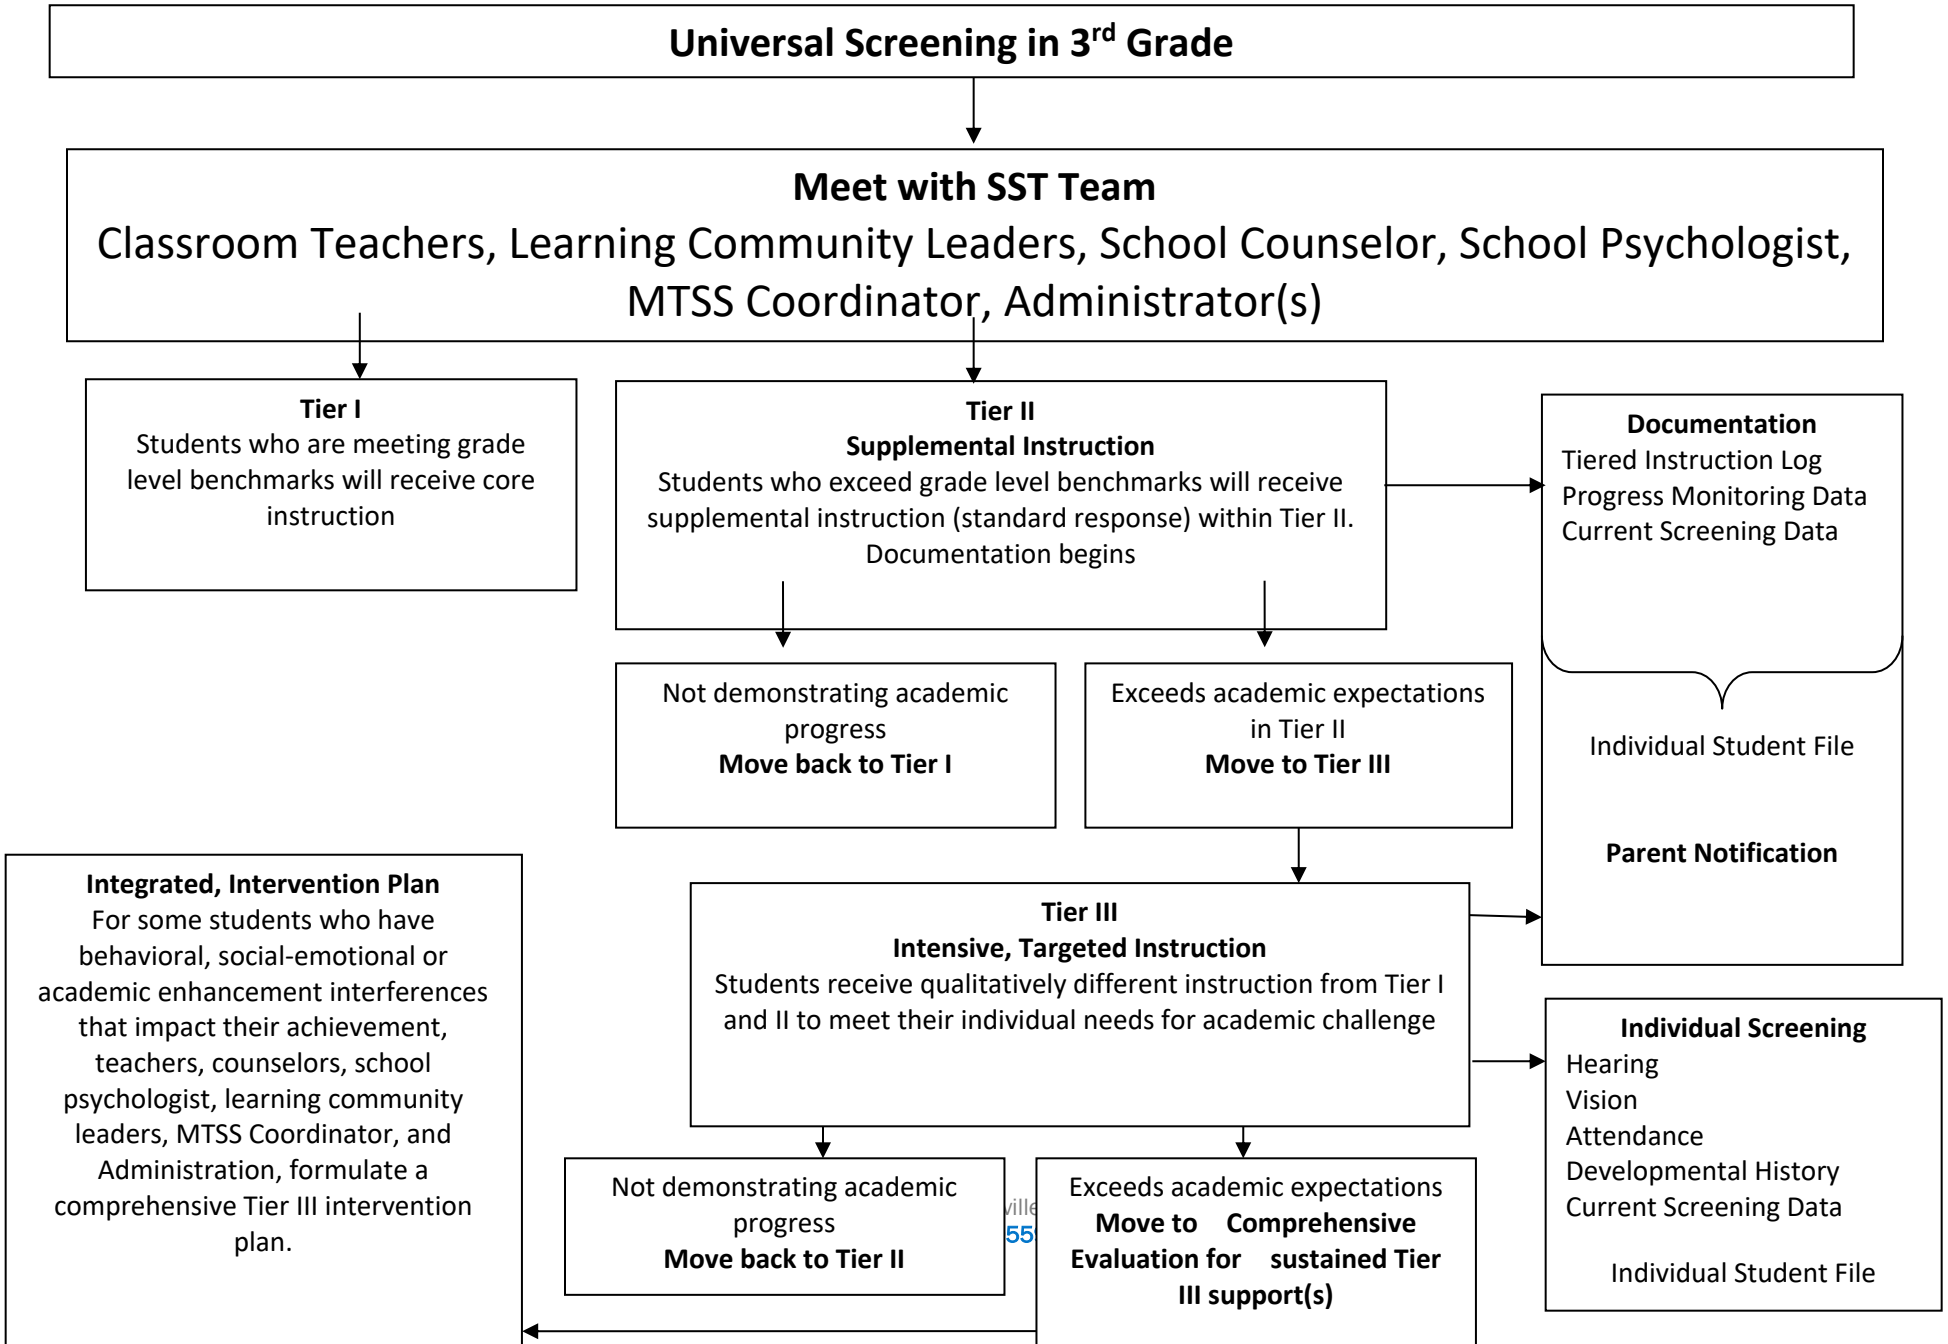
**Universal Screening in 3rd Grade**

**Meet with SST Team**
Classroom Teachers, Learning Community Leaders, School Counselor, School Psychologist, MTSS Coordinator, Administrator(s)

**Tier I**
Students who are meeting grade level benchmarks will receive core instruction

**Tier II**
**Supplemental Instruction**
Students who exceed grade level benchmarks will receive supplemental instruction (standard response) within Tier II. Documentation begins

**Documentation**
Tiered Instruction Log
Progress Monitoring Data
Current Screening Data

Individual Student File

**Parent Notification**

Not demonstrating academic progress
**Move back to Tier I**

Exceeds academic expectations in Tier II
**Move to Tier III**

**Integrated, Intervention Plan**
For some students who have behavioral, social-emotional or academic enhancement interferences that impact their achievement, teachers, counselors, school psychologist, learning community leaders, MTSS Coordinator, and Administration, formulate a comprehensive Tier III intervention plan.

**Tier III**
**Intensive, Targeted Instruction**
Students receive qualitatively different instruction from Tier I and II to meet their individual needs for academic challenge

**Individual Screening**
Hearing
Vision
Attendance
Developmental History
Current Screening Data

Individual Student File

Not demonstrating academic progress
**Move back to Tier II**

ville
55

Exceeds academic expectations
**Move to Comprehensive Evaluation for sustained Tier III support(s)**